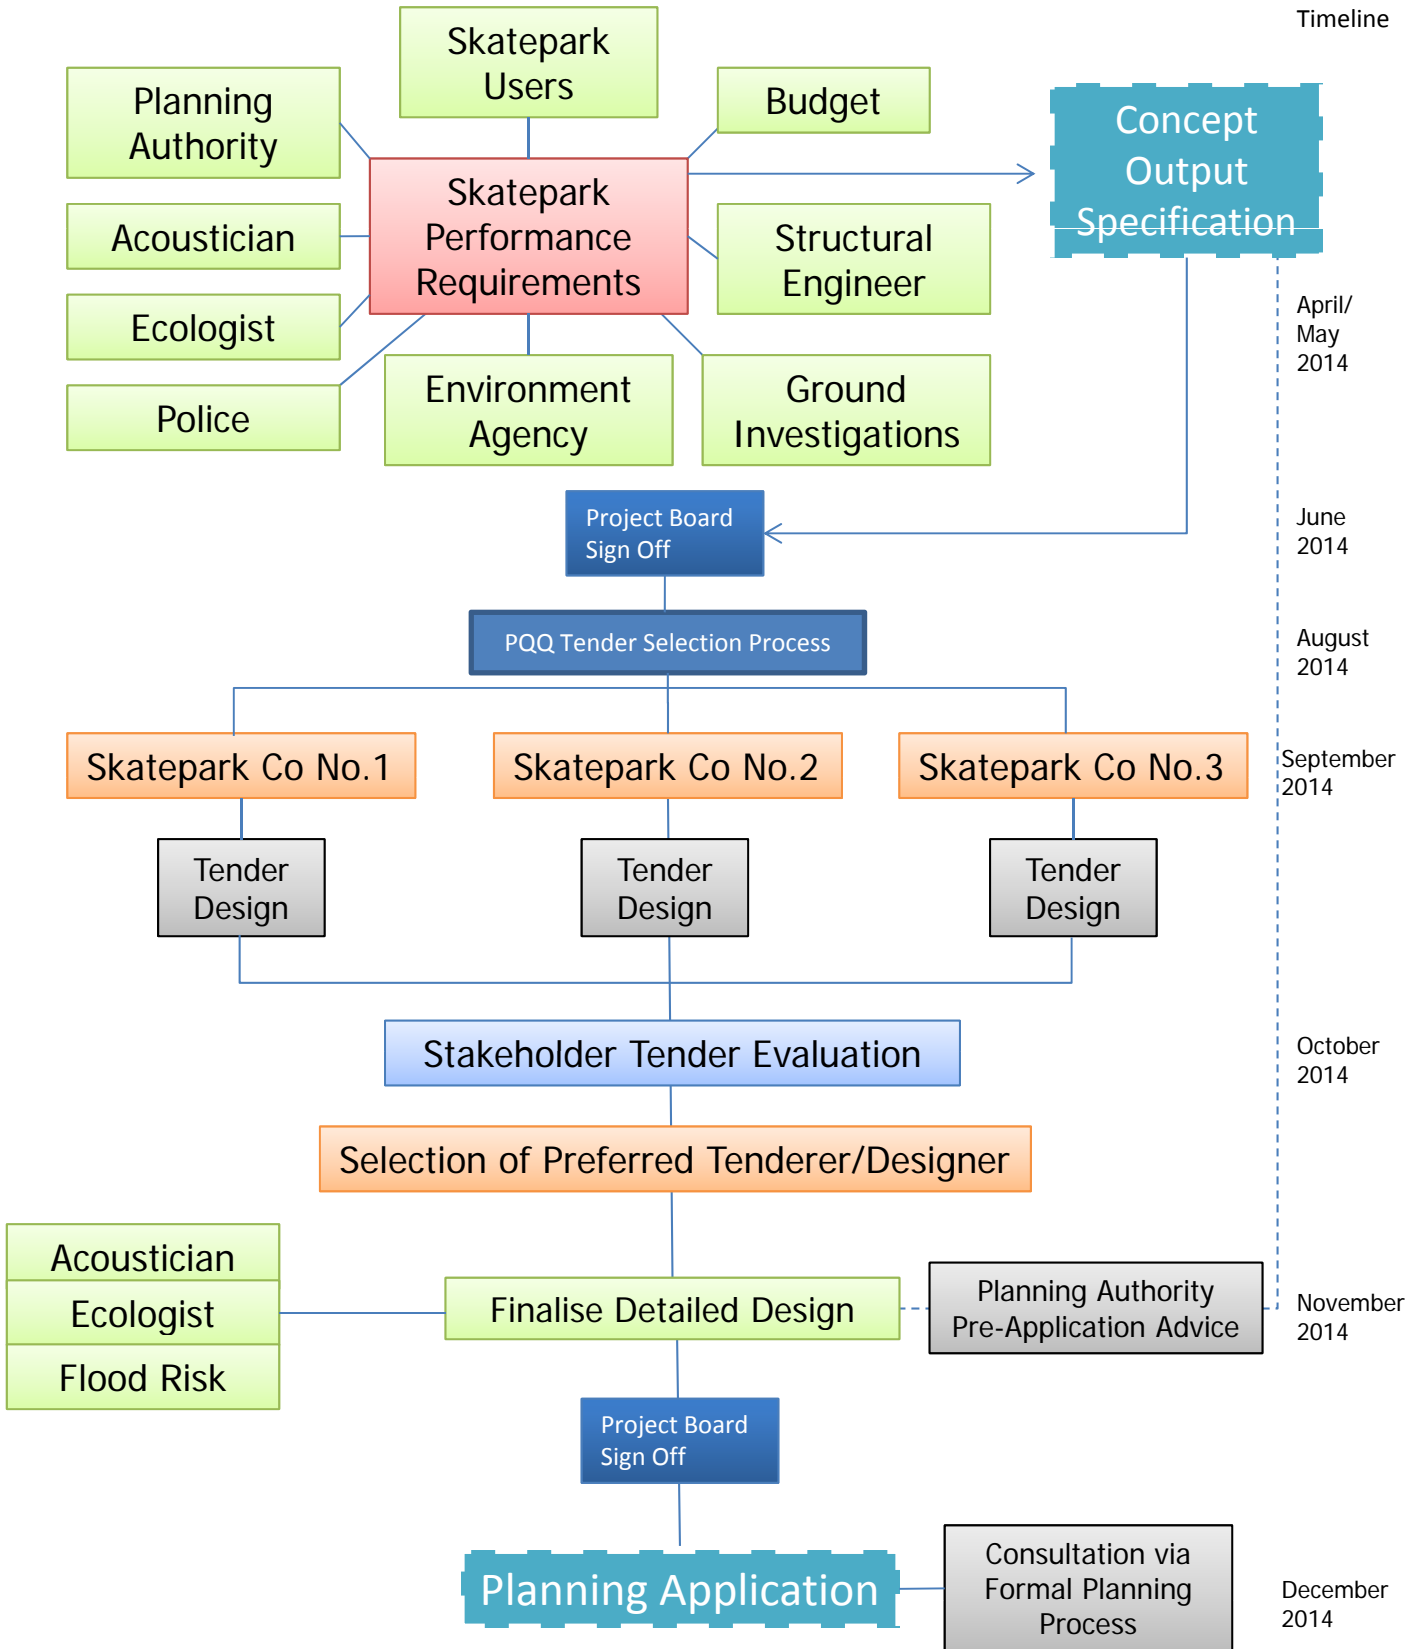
Timeline

Skatepark Users

Planning Authority

Budget

Concept Output Specification

Skatepark Performance Requirements

Acoustician

Structural Engineer

Ecologist

April/ May 2014

Police

Environment Agency

Ground Investigations

Project Board Sign Off

June 2014

PQQ Tender Selection Process

August 2014

Skatepark Co No.1

Skatepark Co No.2

Skatepark Co No.3

September 2014

Tender Design

Tender Design

Tender Design

Stakeholder Tender Evaluation

October 2014

Selection of Preferred Tenderer/Designer

Acoustician

Ecologist

Flood Risk

Finalise Detailed Design

Planning Authority Pre-Application Advice

November 2014

Project Board Sign Off

Planning Application

Consultation via Formal Planning Process

December 2014